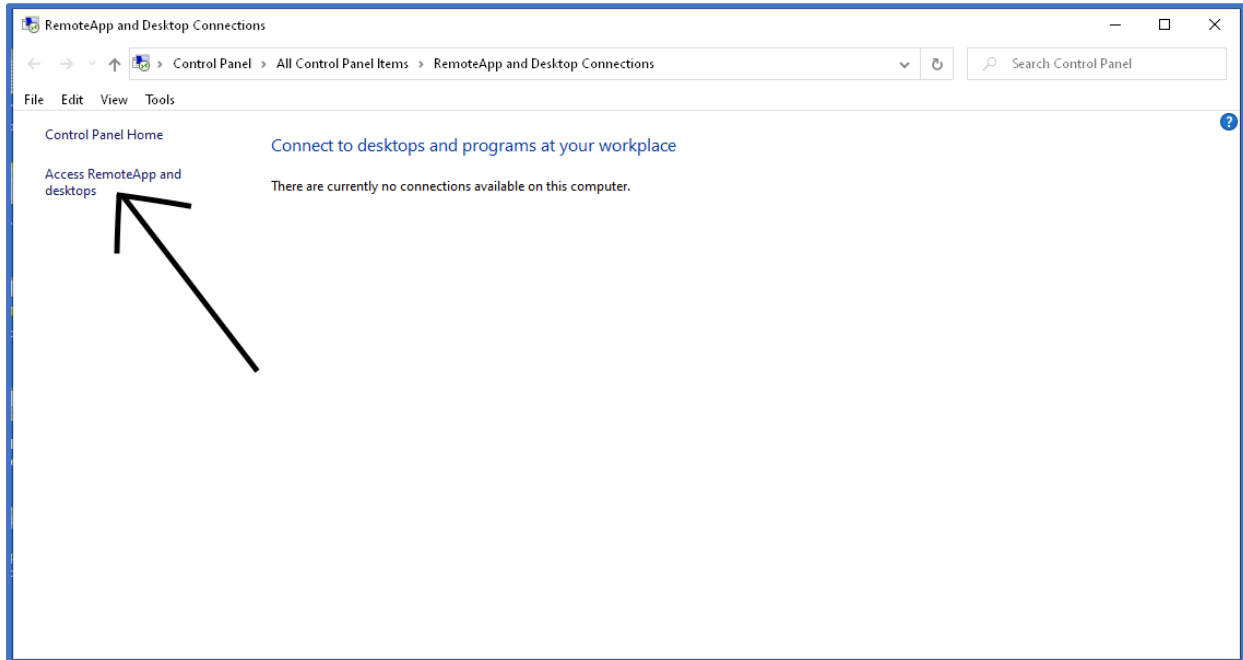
RemoteApp and Desktop Connections

> Control Panel > All Control Panel Items > RemoteApp and Desktop Connections

Search Control Panel

File Edit View Tools

Control Panel Home

Access RemoteApp and desktops

Connect to desktops and programs at your workplace

There are currently no connections available on this computer.